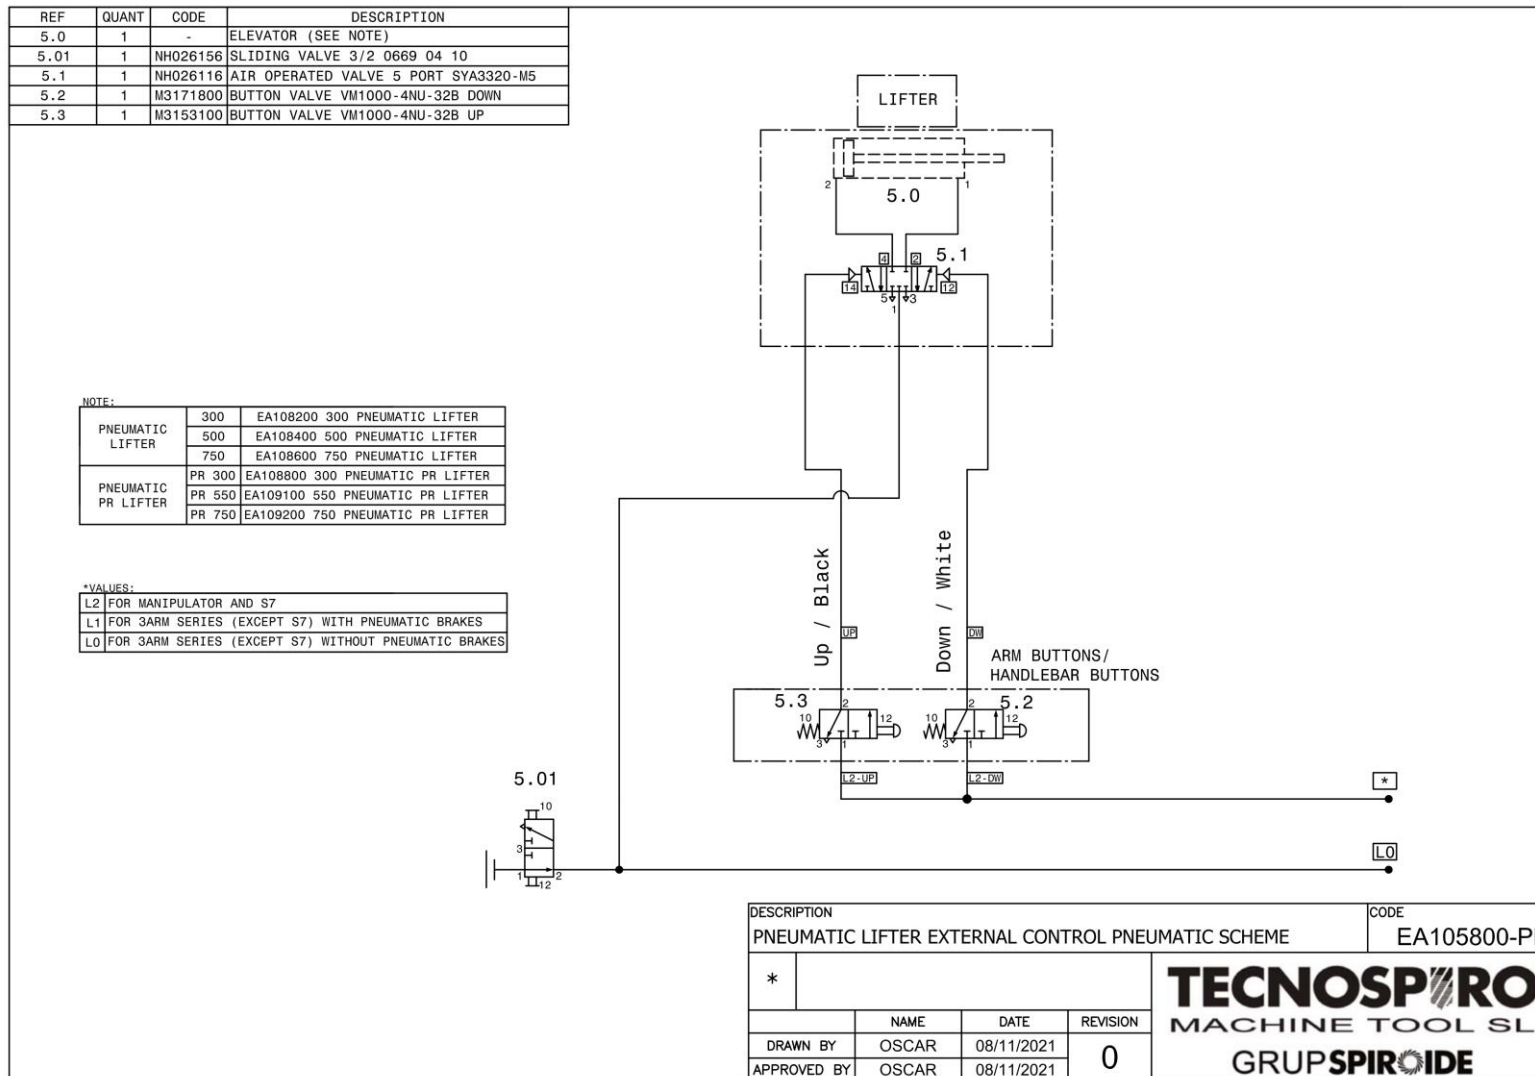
| REF | QUANT | CODE | DESCRIPTION |
|---|---|---|---|
| 5.0 | 1 | - | ELEVATOR (SEE NOTE) |
| 5.01 | 1 | NH026156 | SLIDING VALVE 3/2 0669 04 10 |
| 5.1 | 1 | NH026116 | AIR OPERATED VALVE 5 PORT SYA3320-M5 |
| 5.2 | 1 | M3171800 | BUTTON VALVE VM1000-4NU-32B DOWN |
| 5.3 | 1 | M3153100 | BUTTON VALVE VM1000-4NU-32B UP |

NOTE:

| | | |
|---|---|---|
| PNEUMATIC LIFTER | 300 | EA108200 300 PNEUMATIC LIFTER |
| | 500 | EA108400 500 PNEUMATIC LIFTER |
| | 750 | EA108600 750 PNEUMATIC LIFTER |
| PNEUMATIC PR LIFTER | PR 300 | EA108800 300 PNEUMATIC PR LIFTER |
| | PR 550 | EA109100 550 PNEUMATIC PR LIFTER |
| | PR 750 | EA109200 750 PNEUMATIC PR LIFTER |

*VALUES:

| | |
|---|---|
| L2 | FOR MANIPULATOR AND S7 |
| L1 | FOR 3ARM SERIES (EXCEPT S7) WITH PNEUMATIC BRAKES |
| L0 | FOR 3ARM SERIES (EXCEPT S7) WITHOUT PNEUMATIC BRAKES |

LIFTER

2 5.0 1

4 2 5.1 14 12 5 3 1

Up / Black UP

Down / White DW

ARM BUTTONS/ HANDLEBAR BUTTONS

5.3 10 2 12 3 1

10 2 5.2 12 3 1

L2-UP L2-DW

*

5.01 10 3 1 2 12

L0

DESCRIPTION
PNEUMATIC LIFTER EXTERNAL CONTROL PNEUMATIC SCHEME

CODE
EA105800-P

*

| | NAME | DATE | REVISION |
|---|---|---|---|
| DRAWN BY | OSCAR | 08/11/2021 | 0 |
| APPROVED BY | OSCAR | 08/11/2021 | |

TECNOSPIRO
MACHINE TOOL SL
GRUPSPIROIDE